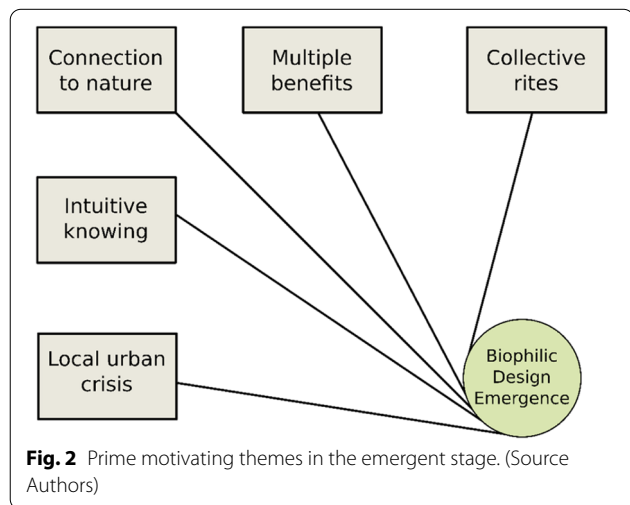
Connection to nature

Multiple benefits

Collective rites

Intuitive knowing

Local urban crisis

Biophilic Design Emergence

**Fig. 2** Prime motivating themes in the emergent stage. (Source Authors)